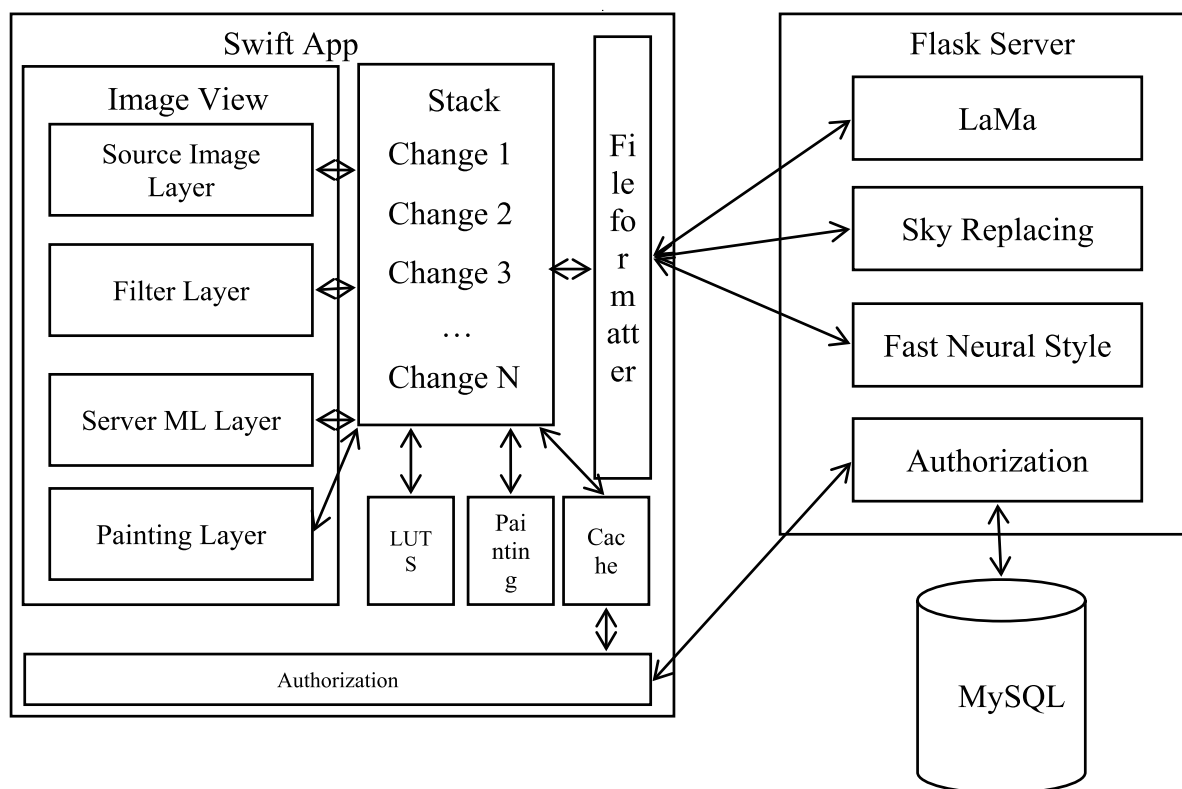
Swift App

Image View

Source Image Layer

Filter Layer

Server ML Layer

Painting Layer

Stack

Change 1

Change 2

Change 3

…

Change N

Fileformatter

LUTS

Painting

Cache

Authorization

Flask Server

LaMa

Sky Replacing

Fast Neural Style

Authorization

MySQL